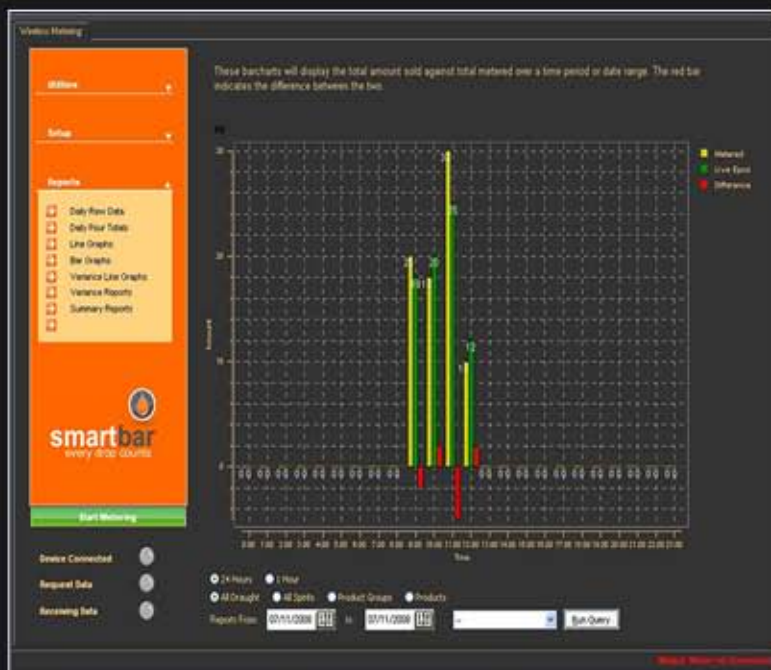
Wireless Metering

Utilities

Setup

Reports

Daily Raw Data
Daily Pour Totals
Line Graphs
Bar Graphs
Variance Line Graphs
Variance Reports
Summary Reports

smartbar
every drop counts

Start Metering

Device Connected
Request Data
Receiving Data

These barcharts will display the total amount sold against total metered over a time period or date range. The red bar indicates the difference between the two.

Metered
Live Epos
Difference

30
20
10
0

Amount

0:00 1:00 2:00 3:00 4:00 5:00 6:00 7:00 8:00 9:00 10:00 11:00 12:00 13:00 14:00 15:00 16:00 17:00 18:00 19:00 20:00 21:00 22:00 23:00

Time

24 Hours
1 Hour
All Draught
All Spirits
Product Groups
Products

Reports From: 07/11/2008 to 07/11/2008

Run Query

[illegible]